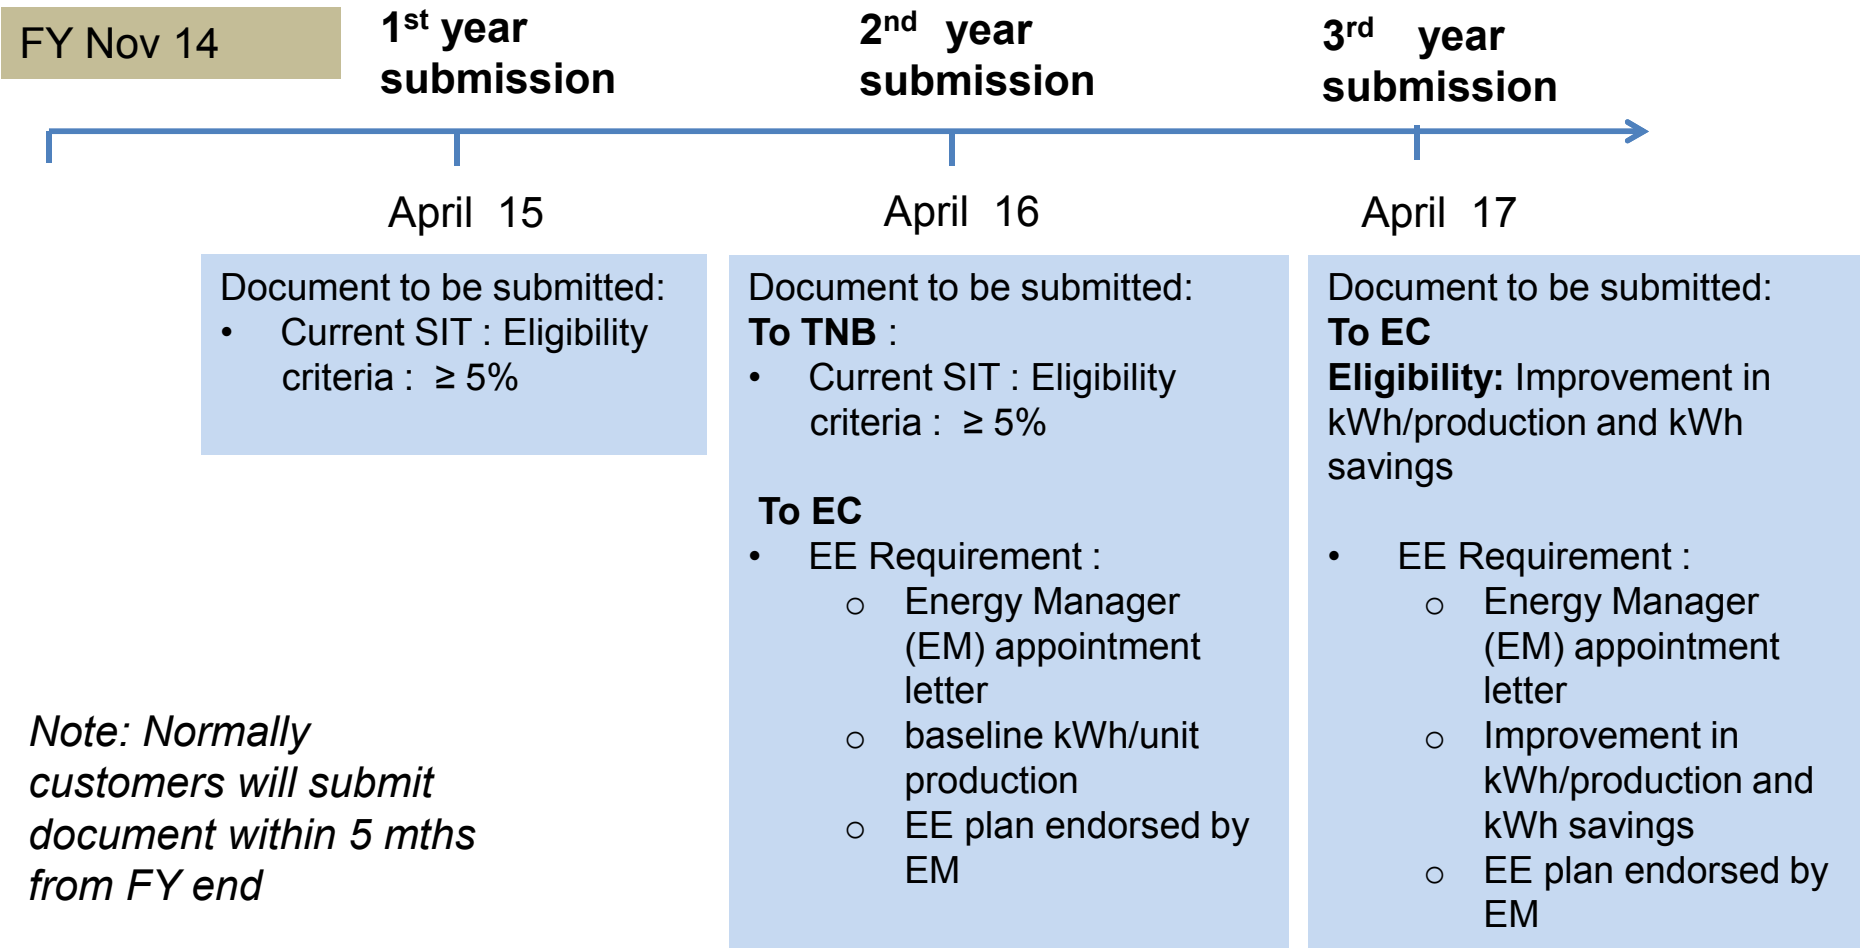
FY Nov 14

1$^{st}$ year submission

2$^{nd}$ year submission

3$^{rd}$ year submission

April 15

April 16

April 17

Document to be submitted:
• Current SIT : Eligibility criteria : ≥ 5%

Document to be submitted:
**To TNB** :
• Current SIT : Eligibility criteria : ≥ 5%

**To EC**
• EE Requirement :
  ○ Energy Manager (EM) appointment letter
  ○ baseline kWh/unit production
  ○ EE plan endorsed by EM

Document to be submitted:
**To EC**
**Eligibility:** Improvement in kWh/production and kWh savings

• EE Requirement :
  ○ Energy Manager (EM) appointment letter
  ○ Improvement in kWh/production and kWh savings
  ○ EE plan endorsed by EM

*Note: Normally customers will submit document within 5 mths from FY end*